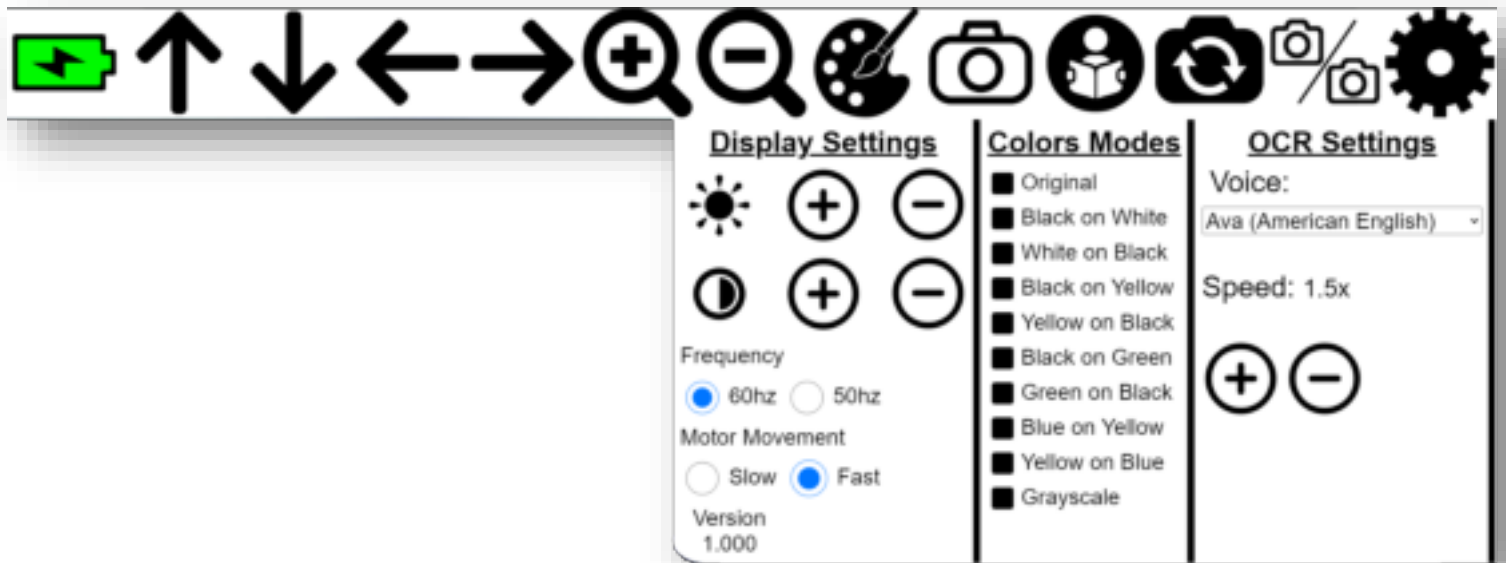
Display Settings

Frequency

60hz 50hz

Motor Movement

Slow Fast

Version
1.000

Colors Modes

Original
Black on White
White on Black
Black on Yellow
Yellow on Black
Black on Green
Green on Black
Blue on Yellow
Yellow on Blue
Grayscale

OCR Settings

Voice:

Ava (American English)

Speed: 1.5x